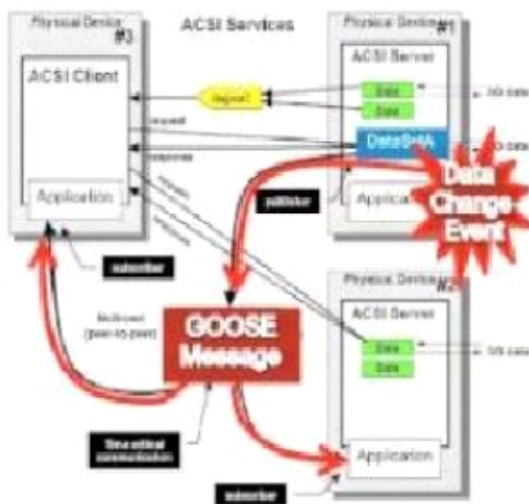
Physical Device #3

ACSI Services

Physical Device #1

ACSI Client

ACSI Server

Report

Data

Data

I/O data

request

response

DataSet

I/O data

Application

publisher

Applica

Data Change Event

subscriber

Physical Device #2

Multicast (peer-to-peer)

GOOSE Message

ACSI Server

Data

Data

I/O data

time critical communication

Application

subscriber